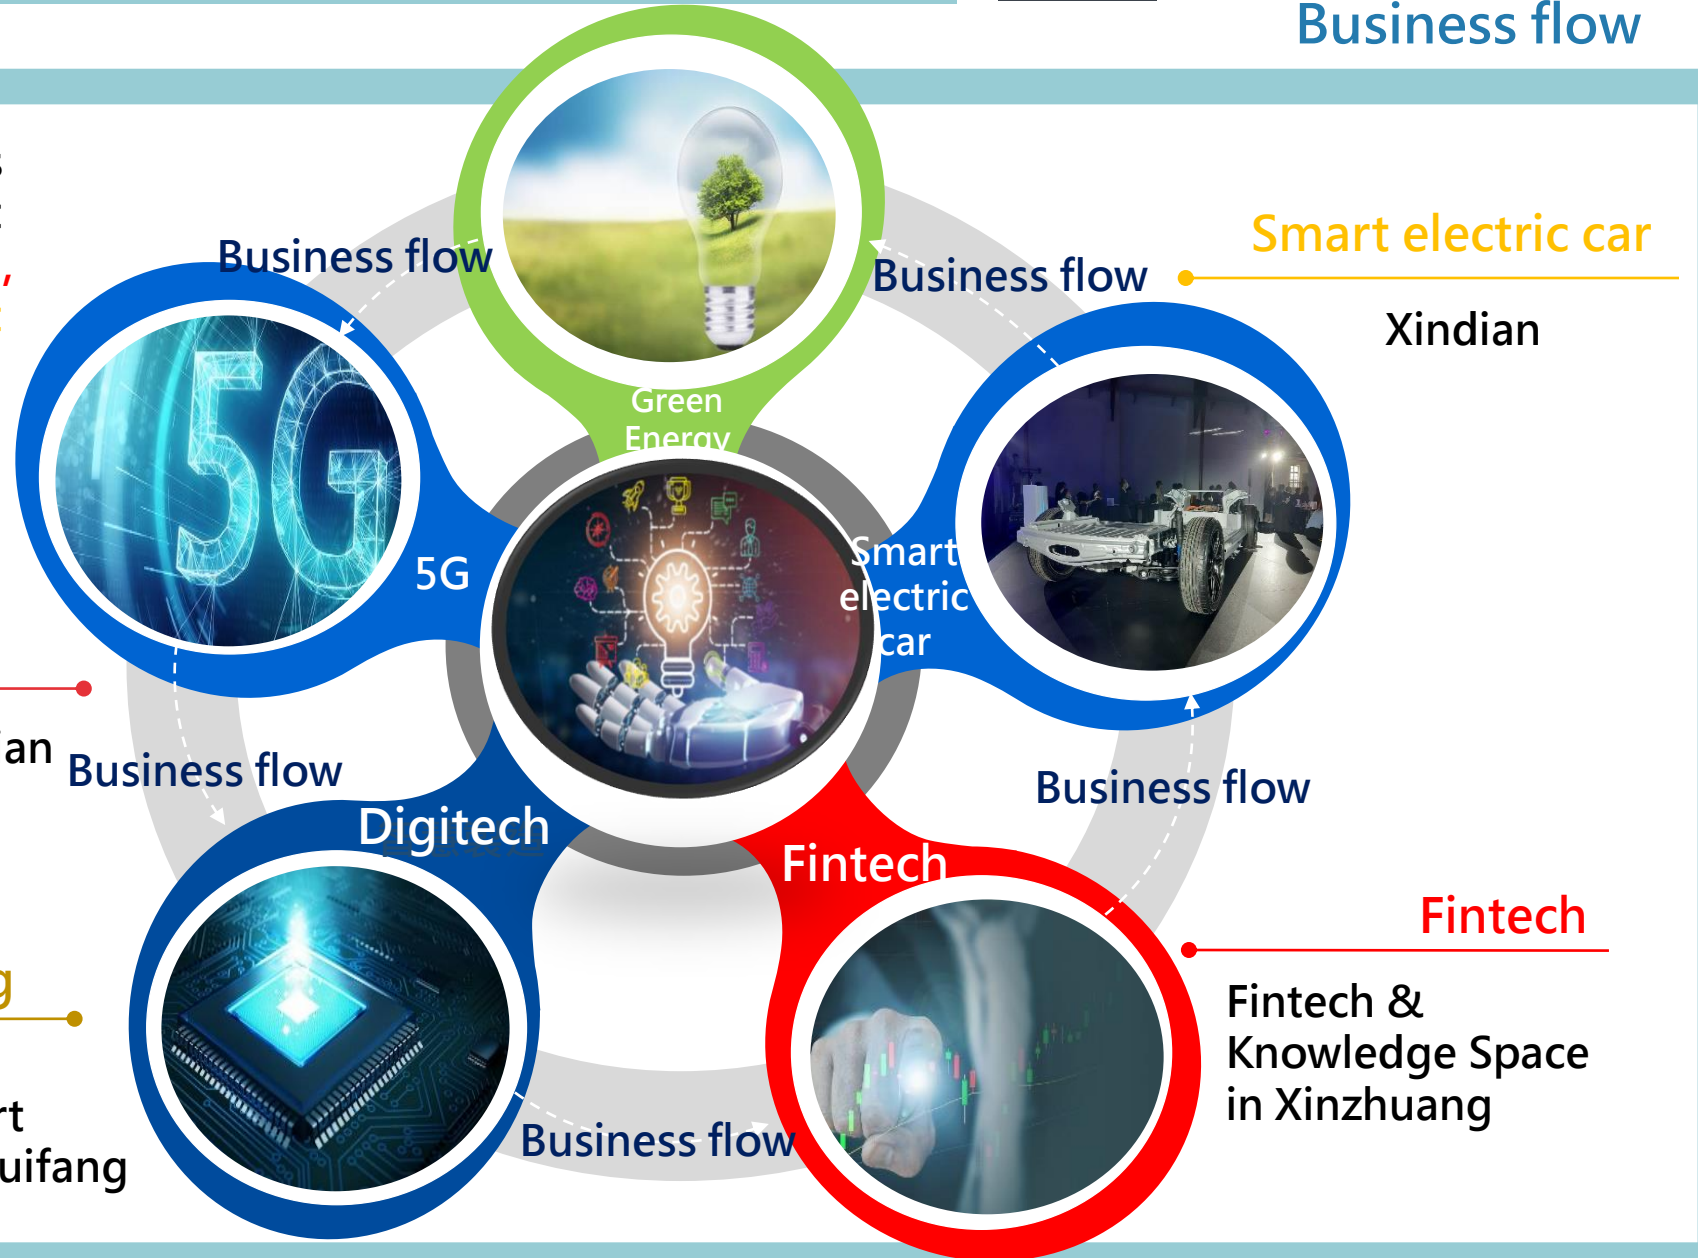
Business flow

Business flow

Business flow

Smart electric car

Xindian

Green Energy

5G

Smart electric car

an

Business flow

Digitech

Fintech

Business flow

Fintech

Fintech & Knowledge Space in Xinzhuang

g

rt
uifang

Business flow